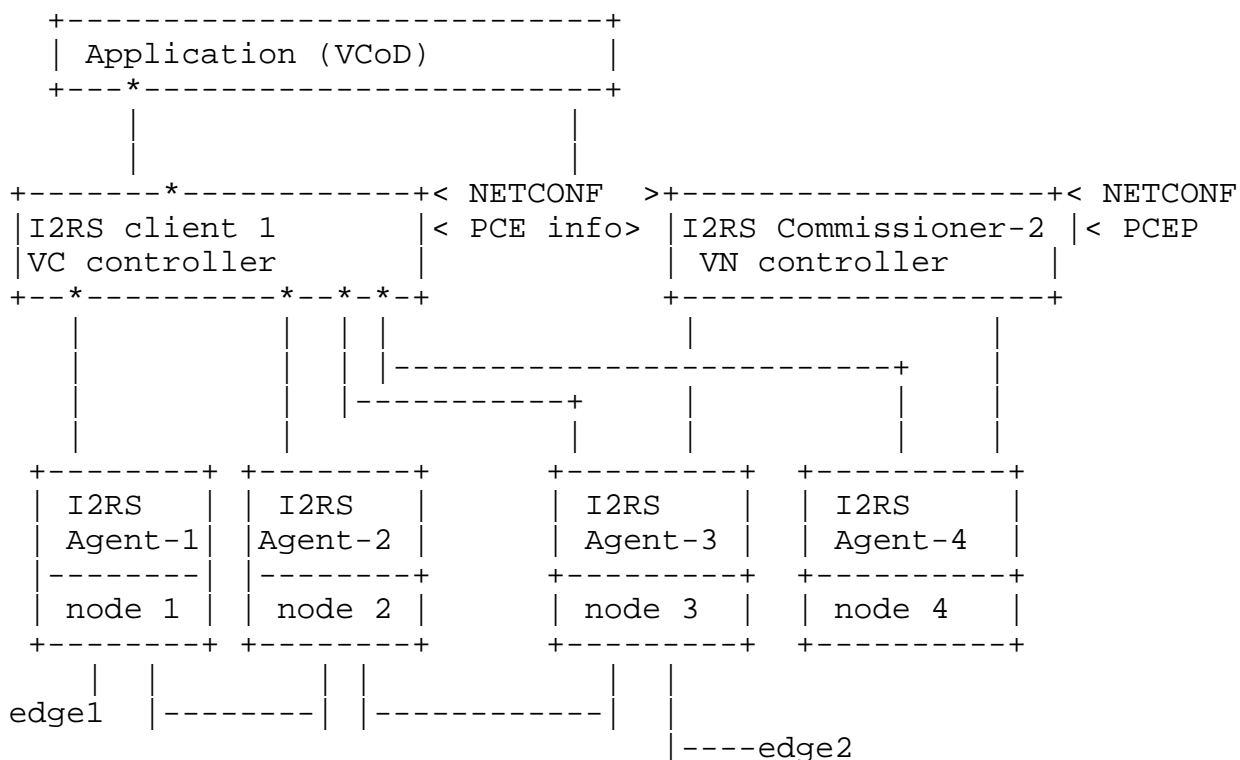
Application (VCoD)

< NETCONF >

I2RS client 1
VC controller

< PCE info>

I2RS Commissioner-2
VN controller

< NETCONF
< PCEP

I2RS
Agent-1
node 1

I2RS
Agent-2
node 2

I2RS
Agent-3
node 3

I2RS
Agent-4
node 4

edge1

edge2